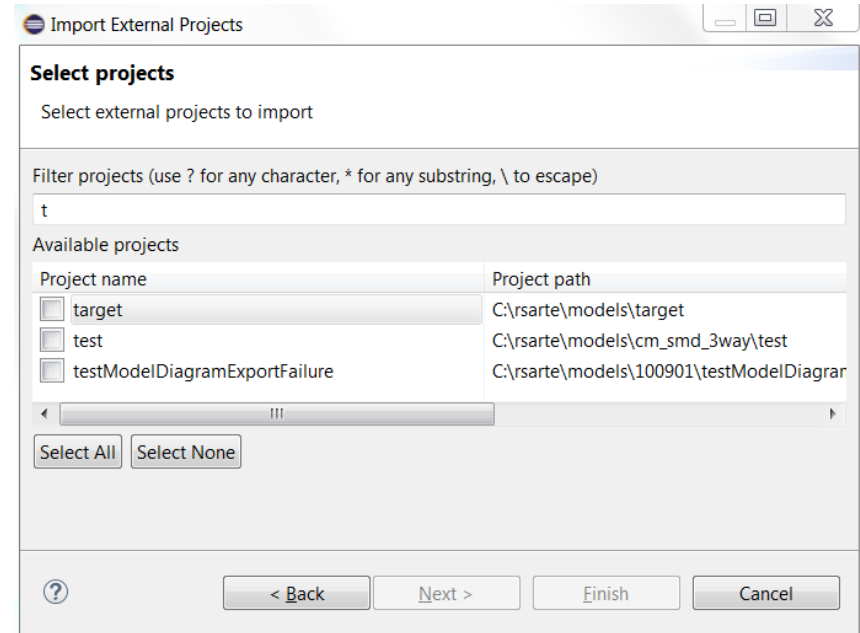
Import External Projects

Select projects

Select external projects to import

Filter projects (use ? for any character, * for any substring, \ to escape)

t

Available projects

| Project name | Project path |
|---|---|
| target | C:\rsarte\models\target |
| test | C:\rsarte\models\cm_smd_3way\test |
| testModelDiagramExportFailure | C:\rsarte\models\100901\testModelDiagrar |

Select All Select None

?

< Back Next > Finish Cancel